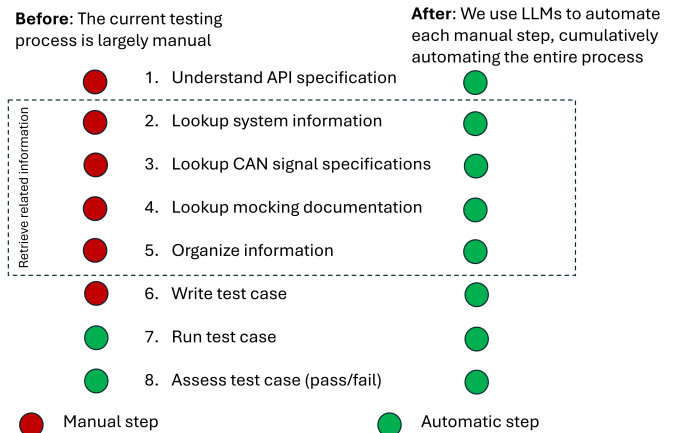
**Before**: The current testing process is largely manual

**After**: We use LLMs to automate each manual step, cumulatively automating the entire process

1. Understand API specification

Retrieve related information

2. Lookup system information
3. Lookup CAN signal specifications
4. Lookup mocking documentation
5. Organize information
6. Write test case
7. Run test case
8. Assess test case (pass/fail)

Manual step

Automatic step